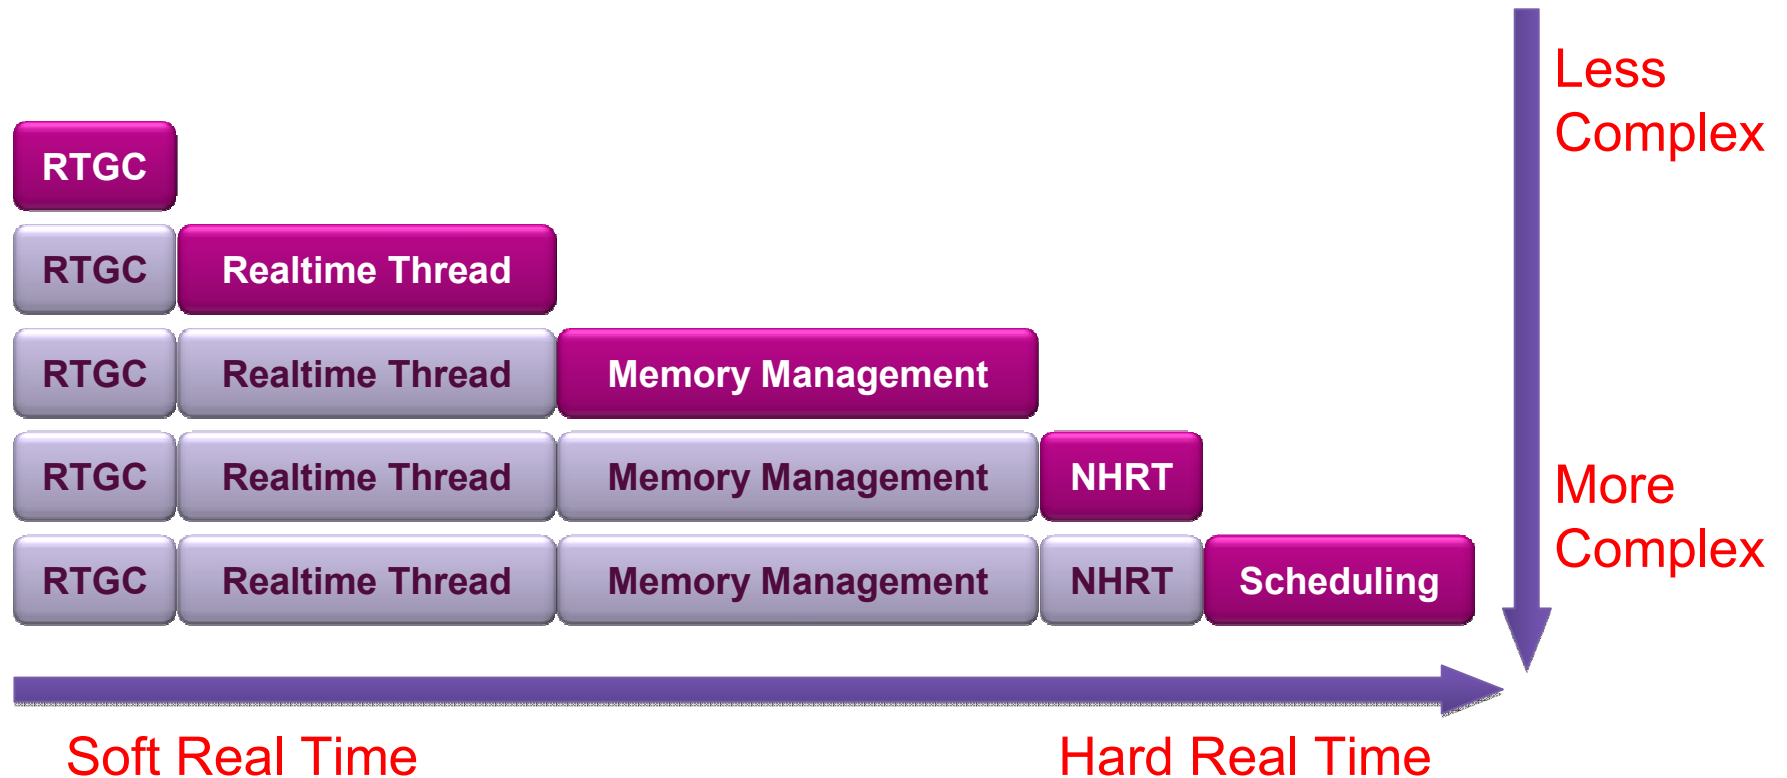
Less Complex

RTGC

RTGC Realtime Thread

RTGC Realtime Thread Memory Management

RTGC Realtime Thread Memory Management NHRT

RTGC Realtime Thread Memory Management NHRT Scheduling

More Complex

Soft Real Time

Hard Real Time